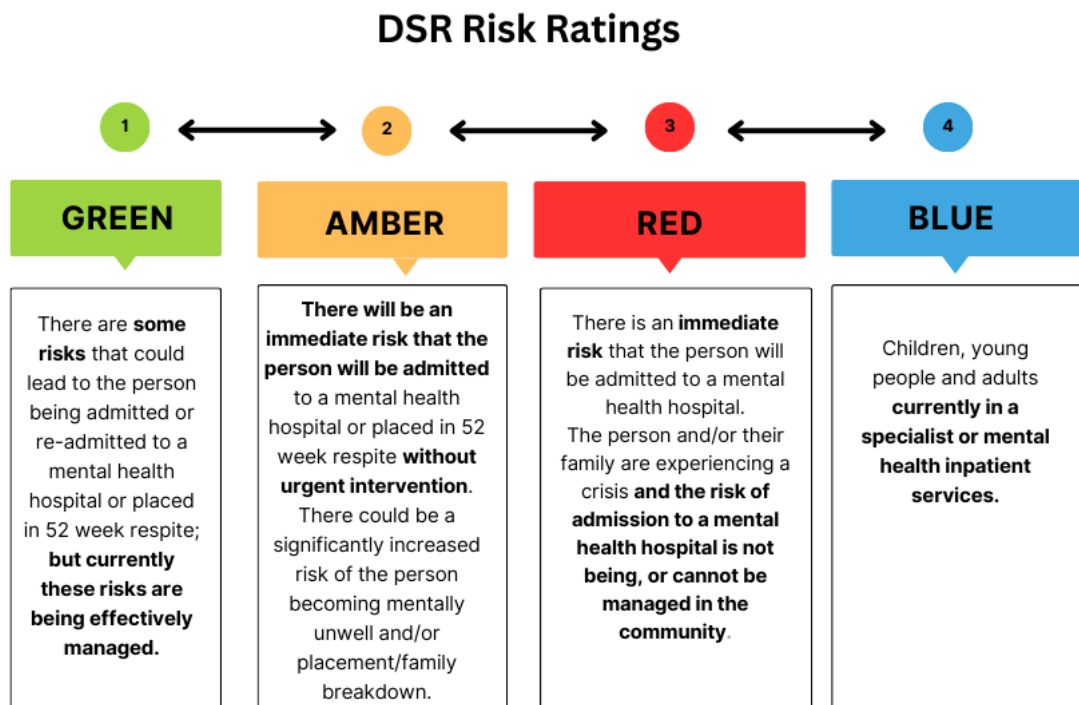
DSR Risk Ratings

1

2

3

4

GREEN

There are some risks that could lead to the person being admitted or re-admitted to a mental health hospital or placed in 52 week respite; but currently these risks are being effectively managed.

AMBER

There will be an immediate risk that the person will be admitted to a mental health hospital or placed in 52 week respite without urgent intervention. There could be a significantly increased risk of the person becoming mentally unwell and/or placement/family breakdown.

RED

There is an immediate risk that the person will be admitted to a mental health hospital. The person and/or their family are experiencing a crisis and the risk of admission to a mental health hospital is not being, or cannot be managed in the community.

BLUE

Children, young people and adults currently in a specialist or mental health inpatient services.